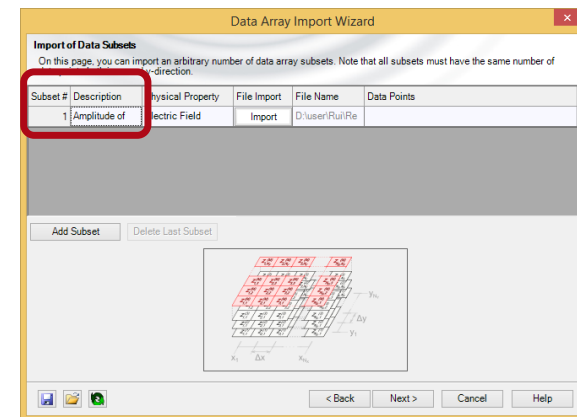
Data Array Import Wizard

Import of Data Subsets

On this page, you can import an arbitrary number of data array subsets. Note that all subsets must have the same number of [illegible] y-direction.

| Subset # | Description | Physical Property | File Import | File Name | Data Points |
|---|---|---|---|---|---|
| 1 | Amplitude of | lectric Field | Import | D:\user\Rui\Re | |

Add Subset

Delete Last Subset

$y_{n_y}$

$\Delta y$

$y_1$

$x_1$

$\Delta x$

$x_{n_x}$

< Back

Next >

Cancel

Help